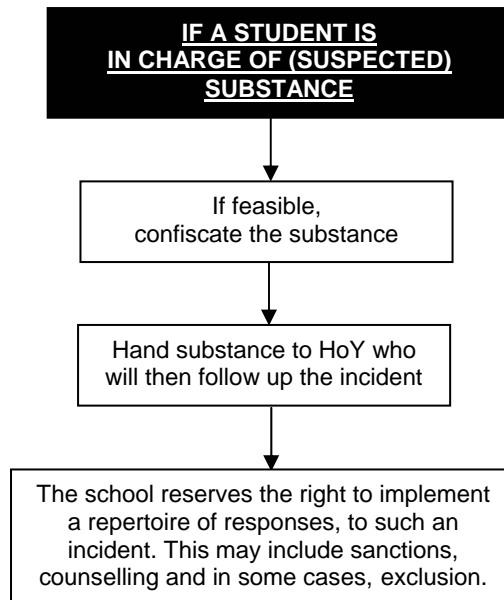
IF A STUDENT IS IN CHARGE OF (SUSPECTED) SUBSTANCE

If feasible, confiscate the substance

Hand substance to HoY who will then follow up the incident

The school reserves the right to implement a repertoire of responses, to such an incident. This may include sanctions, counselling and in some cases, exclusion.